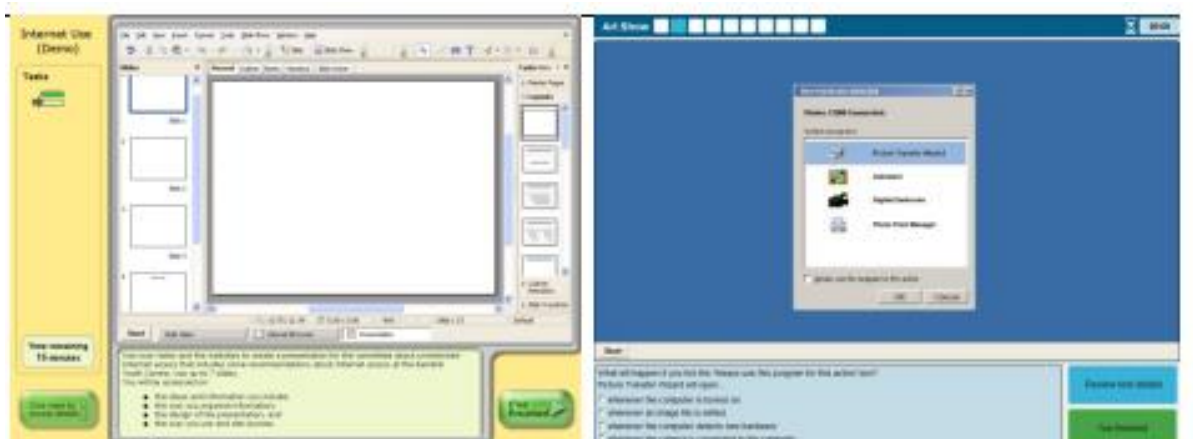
Internet Use (Demo)

Tasks

Time remaining 19 minutes

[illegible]

Slides

Slide 1

Slide 2

Slide 3

Start

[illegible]

You will be assessed on:

the ideas and information you include
the way you organise information
the design of the presentation and
the way you use and title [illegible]

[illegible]

Art Show

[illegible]

Photos (1998 Camera)

Picture Transfer Wizard

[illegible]

Digital Darkroom

Photo Print Manager

OK

Cancel

Start

What will happen if you tick the "Always use this program for this action" box?

Picture Transfer Wizard will open:

whenever the computer is turned on
whenever an image file is edited
whenever the computer detects new hardware

Review test details

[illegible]